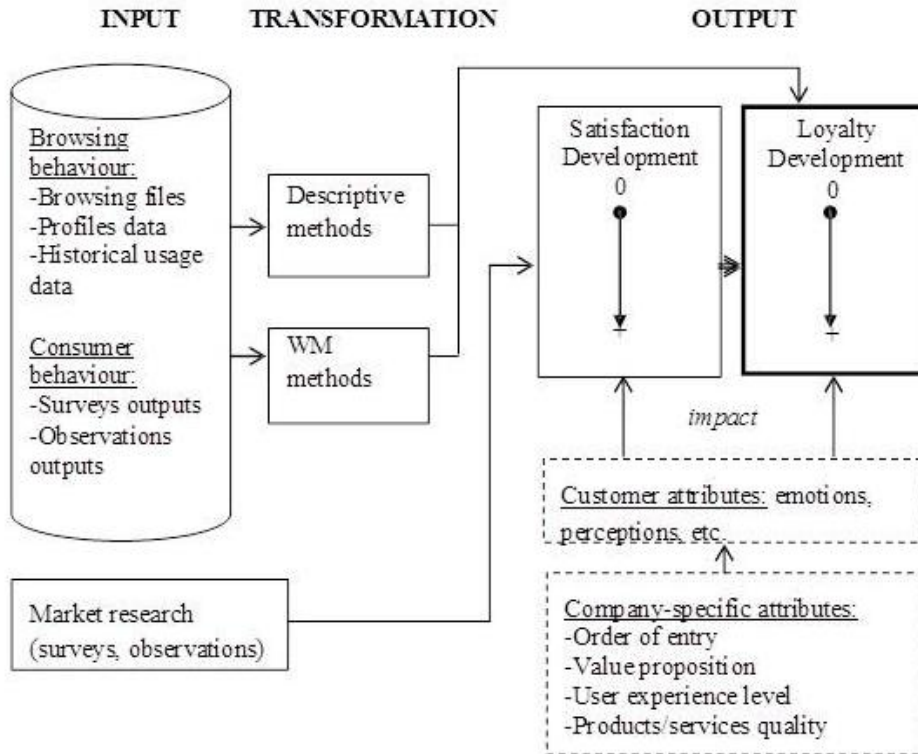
INPUT TRANSFORMATION OUTPUT

Browsing behaviour:
-Browsing files
-Profiles data
-Historical usage data

Consumer behaviour:
-Surveys outputs
-Observations outputs

Descriptive methods

WM methods

Satisfaction Development
0

Loyalty Development
0

impact

Customer attributes: emotions, perceptions, etc.

Market research (surveys, observations)

Company-specific attributes:
-Order of entry
-Value proposition
-User experience level
-Products/services quality